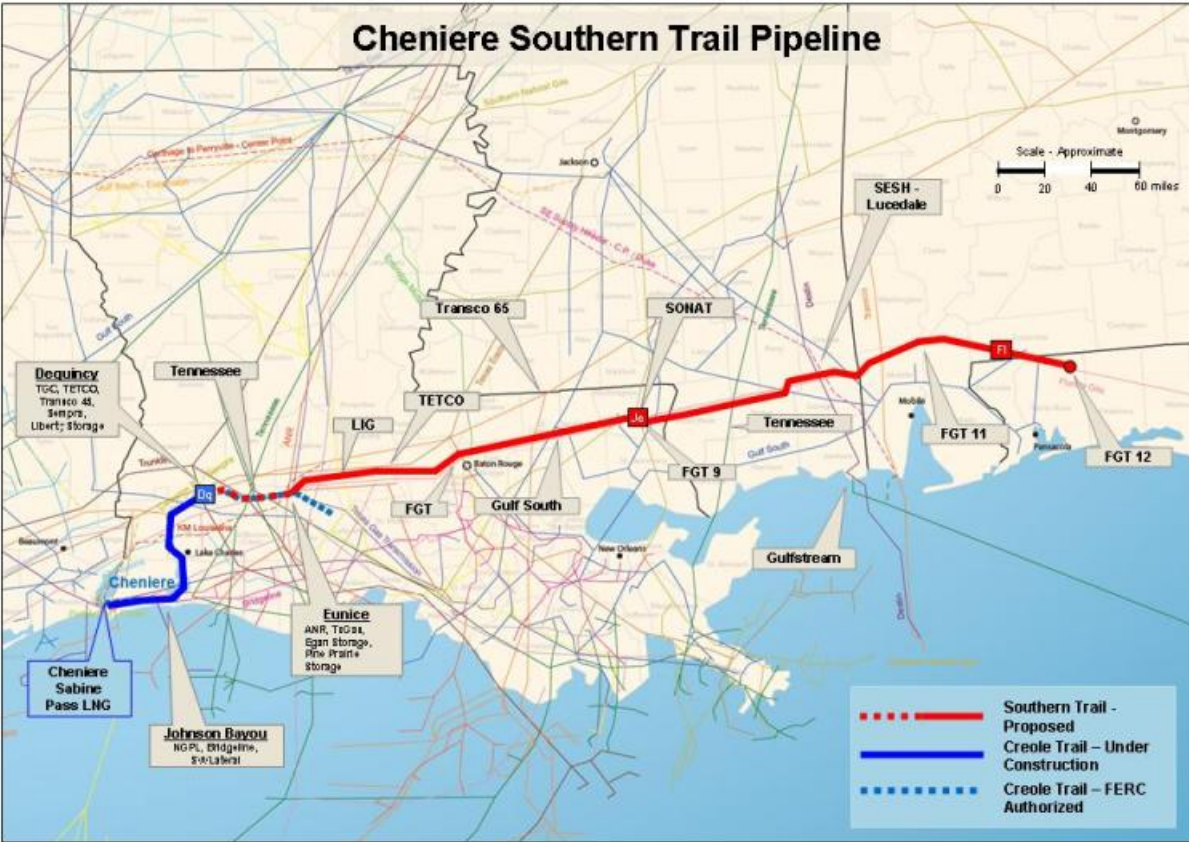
Cheniere Southern Trail Pipeline

Montgomery

Scale - Approximate
0 20 40 60 miles

Jackson

Carthage to Perryville - Center Point

Gulf South - East Texas

Southern Natural Gas

SE Supply Header - CP / Duke

SESH - Lucedale

Transco 65

SONAT

Dequincy
TGC, TETCO, Transco 45, Sempra, Liberty Storage

Tennessee

TETCO

LIG

Je

Tennessee

Fl

Mobile

FGT 11

Pensacola

FGT 12

Baton Rouge

FGT 9

Gulf South

Dq

FGT

Gulf South

KM Louisiana

Lake Charles

Beaumont

New Orleans

Gulfstream

Cheniere

Eunice
ANR, TxGas, Egan Storage, Pine Prairie Storage

Cheniere Sabine Pass LNG

Johnson Bayou
NGPL, Bridgeline, S/A Lateral

Southern Trail - Proposed

Creole Trail – Under Construction

Creole Trail – FERC Authorized